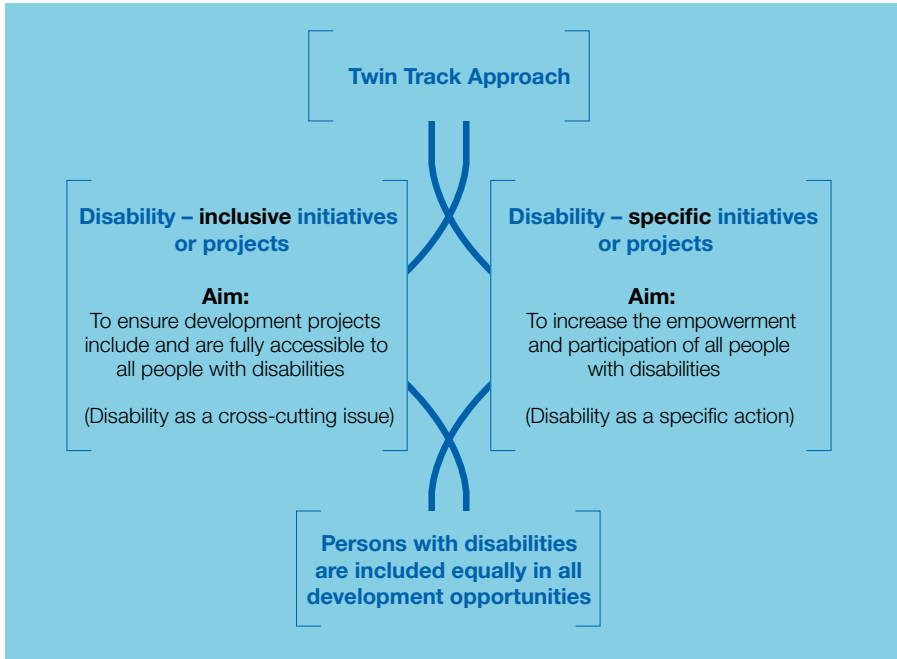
Twin Track Approach

Disability – inclusive initiatives or projects

Aim:
To ensure development projects include and are fully accessible to all people with disabilities

(Disability as a cross-cutting issue)

Disability – specific initiatives or projects

Aim:
To increase the empowerment and participation of all people with disabilities

(Disability as a specific action)

Persons with disabilities are included equally in all development opportunities